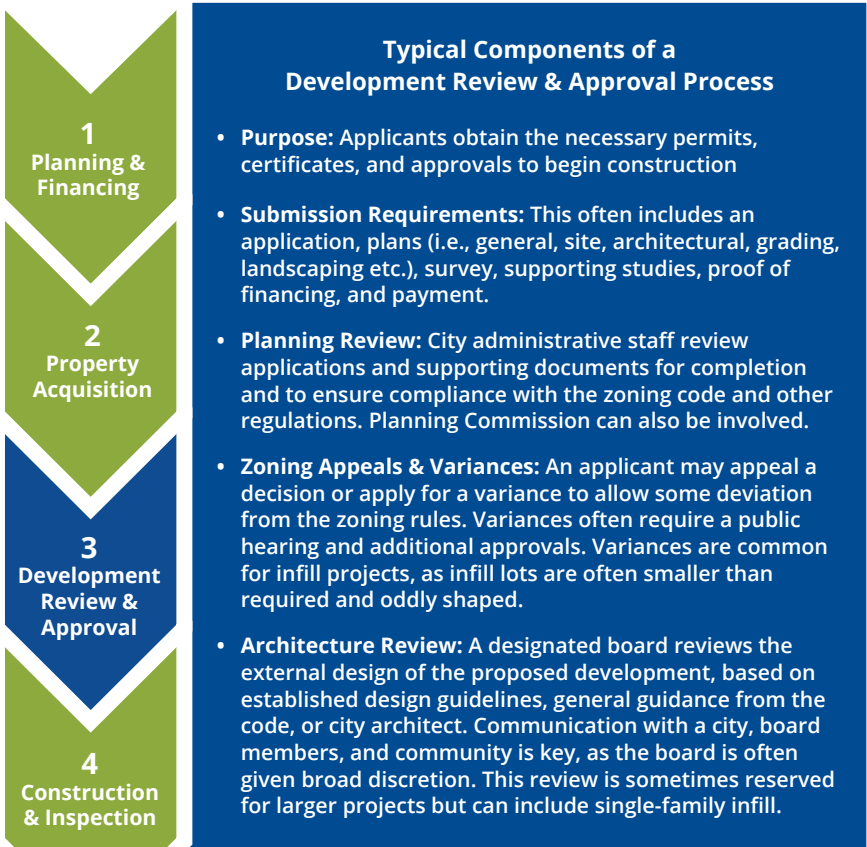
1
Planning & Financing

2
Property Acquisition

3
Development Review & Approval

4
Construction & Inspection

Typical Components of a Development Review & Approval Process

• Purpose: Applicants obtain the necessary permits, certificates, and approvals to begin construction

• Submission Requirements: This often includes an application, plans (i.e., general, site, architectural, grading, landscaping etc.), survey, supporting studies, proof of financing, and payment.

• Planning Review: City administrative staff review applications and supporting documents for completion and to ensure compliance with the zoning code and other regulations. Planning Commission can also be involved.

• Zoning Appeals & Variances: An applicant may appeal a decision or apply for a variance to allow some deviation from the zoning rules. Variances often require a public hearing and additional approvals. Variances are common for infill projects, as infill lots are often smaller than required and oddly shaped.

• Architecture Review: A designated board reviews the external design of the proposed development, based on established design guidelines, general guidance from the code, or city architect. Communication with a city, board members, and community is key, as the board is often given broad discretion. This review is sometimes reserved for larger projects but can include single-family infill.